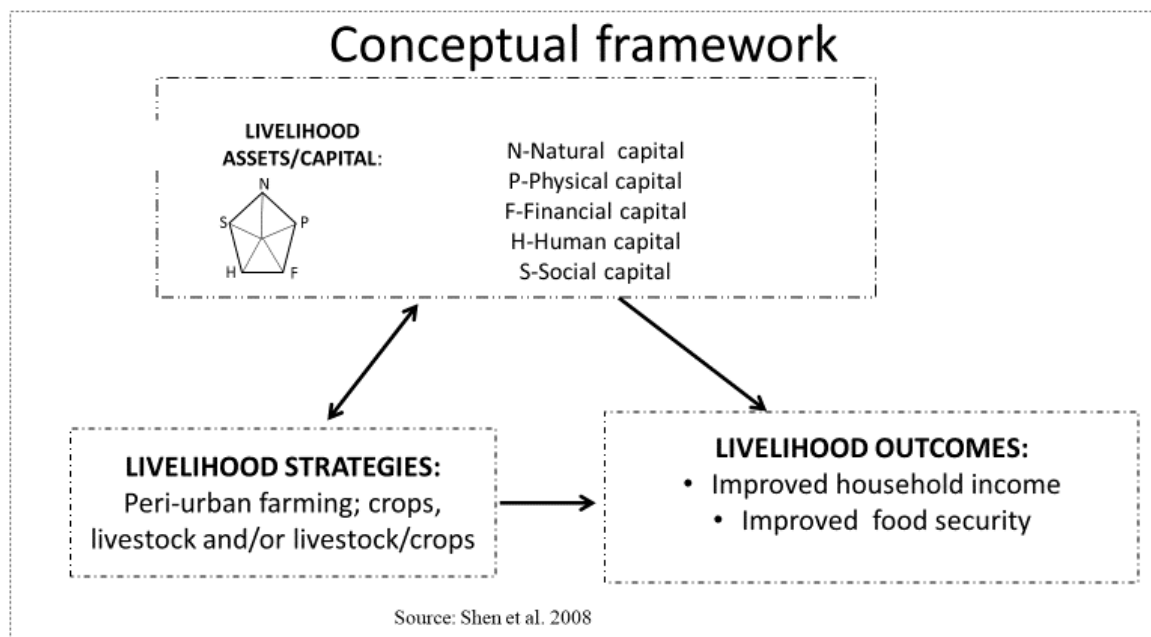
Conceptual framework

LIVELIHOOD ASSETS/CAPITAL:

N

S P

H F

N-Natural capital
P-Physical capital
F-Financial capital
H-Human capital
S-Social capital

LIVELIHOOD STRATEGIES:
Peri-urban farming; crops, livestock and/or livestock/crops

LIVELIHOOD OUTCOMES:
• Improved household income
• Improved food security

Source: Shen et al. 2008